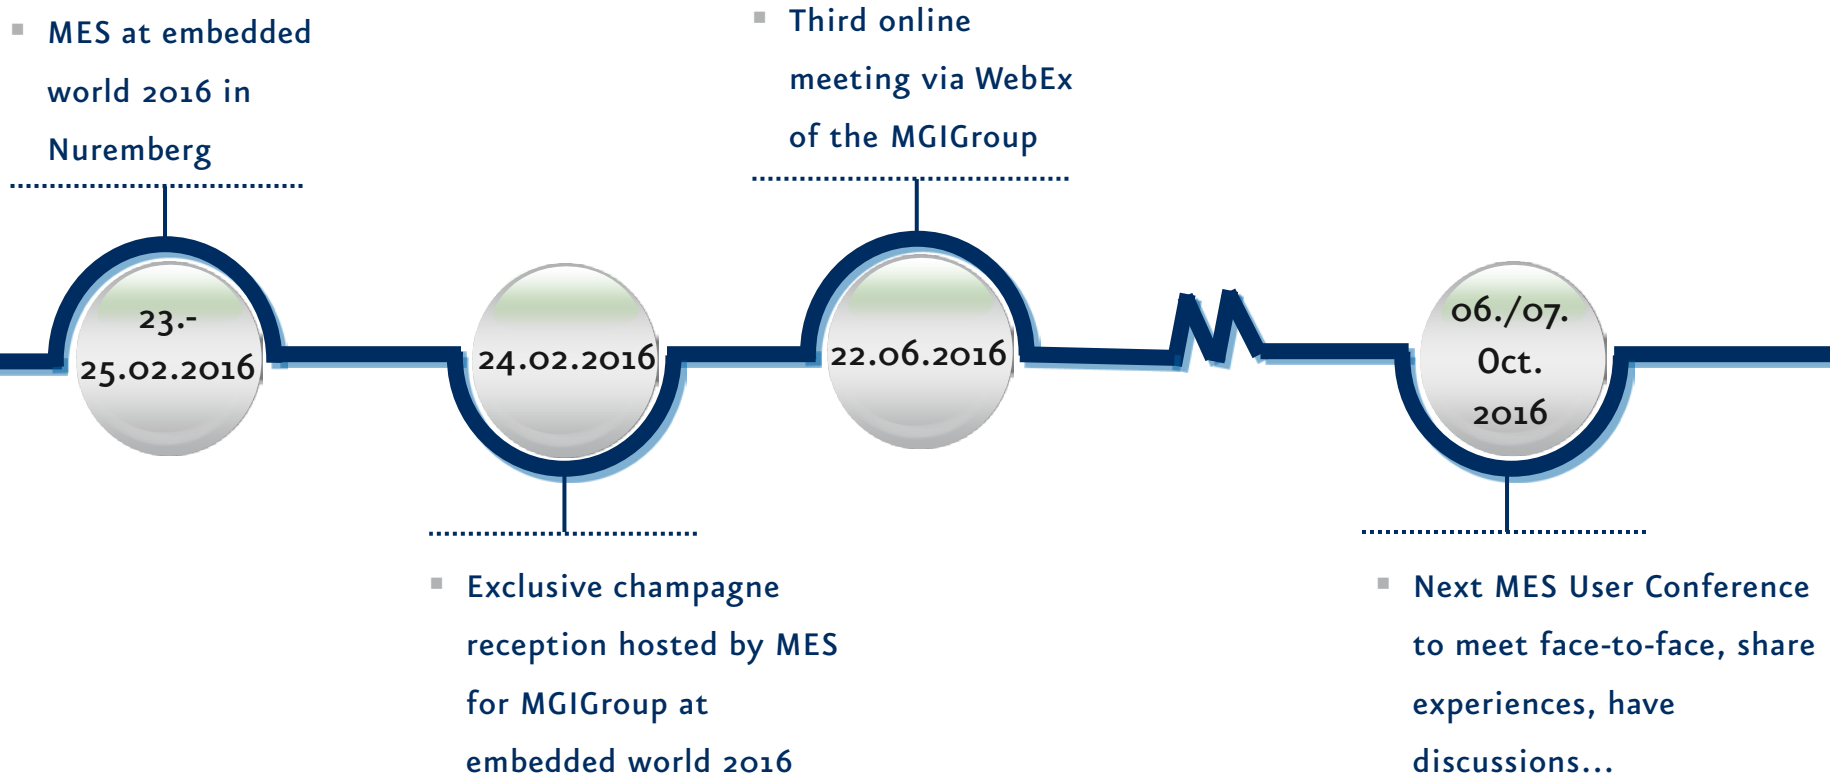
MES at embedded world 2016 in Nuremberg

Third online meeting via WebEx of the MGIGroup

23.-
25.02.2016

24.02.2016

22.06.2016

06./07.
Oct.
2016

Exclusive champagne reception hosted by MES for MGIGroup at embedded world 2016

Next MES User Conference to meet face-to-face, share experiences, have discussions…